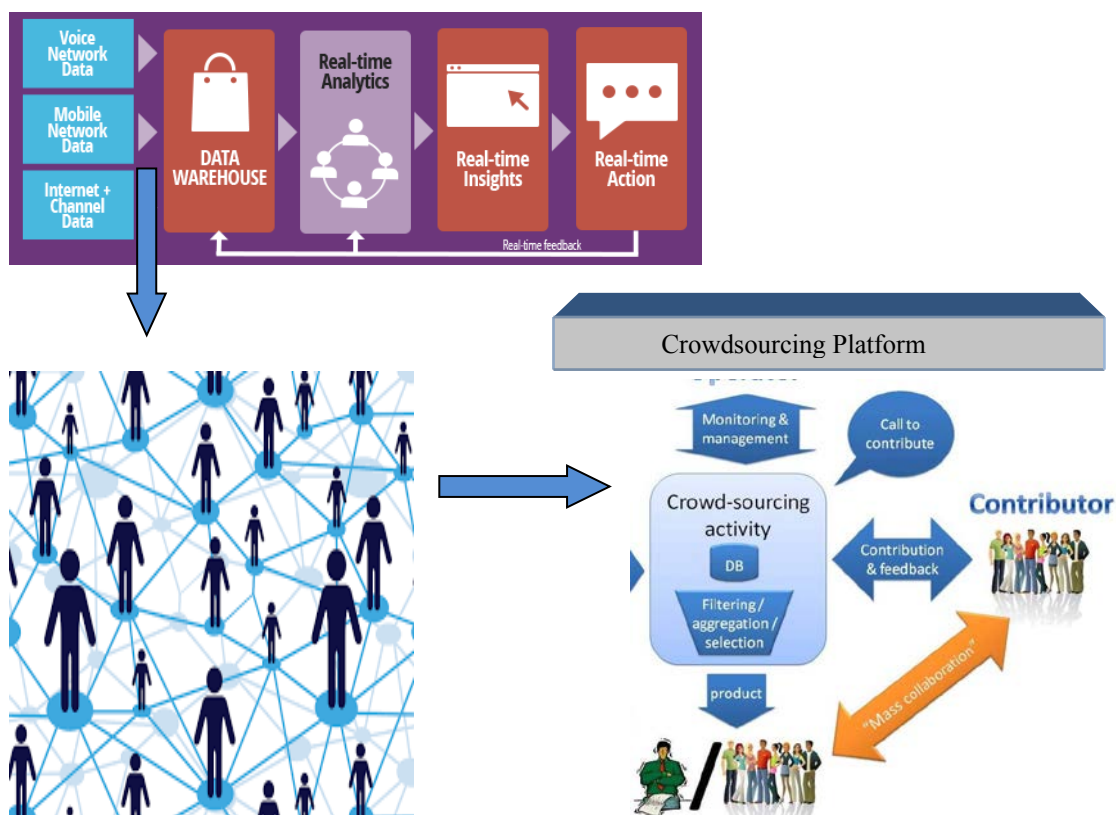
Voice Network Data

Mobile Network Data

Internet + Channel Data

DATA WAREHOUSE

Real-time Analytics

Real-time Insights

Real-time Action

Real-time feedback

Crowdsourcing Platform

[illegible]

Monitoring & management

Call to contribute

Crowd-sourcing activity

DB

Filtering / aggregation / selection

Contribution & feedback

Contributor

product

"Mass collaboration"